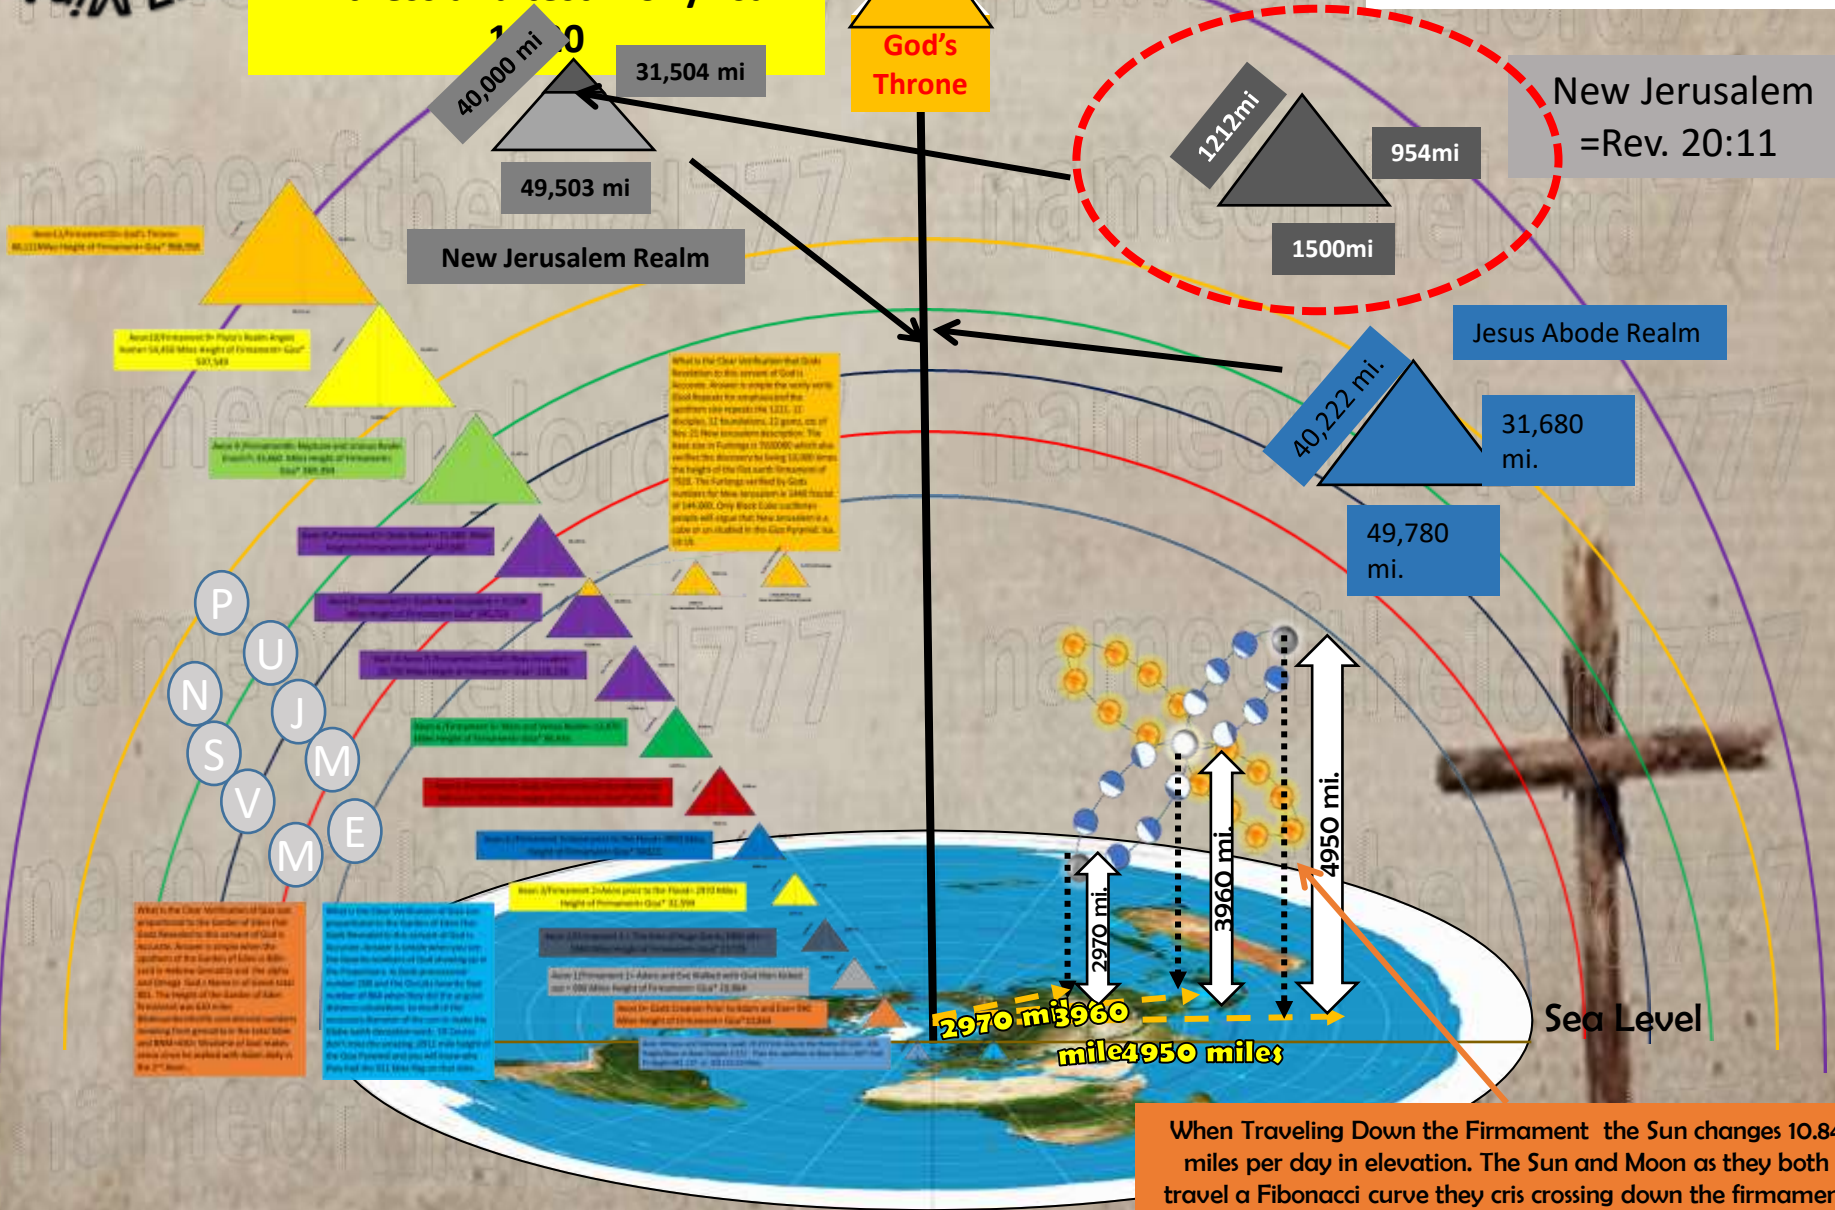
40,000 mi

31,504 mi

49,503 mi

New Jerusalem Realm

God's Throne

1212mi

954mi

1500mi

New Jerusalem =Rev. 20:11

Jesus Abode Realm

40,222 mi.

31,680 mi.

49,780 mi.

P U N J S M V E M

2970 mi.

3960 mi.

4950 mi.

2970 mi 3960 mile 4950 miles

Sea Level

When Traveling Down the Firmament the Sun changes 10.8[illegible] miles per day in elevation. The Sun and Moon as they both travel a Fibonacci curve they cris crossing down the firmame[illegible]